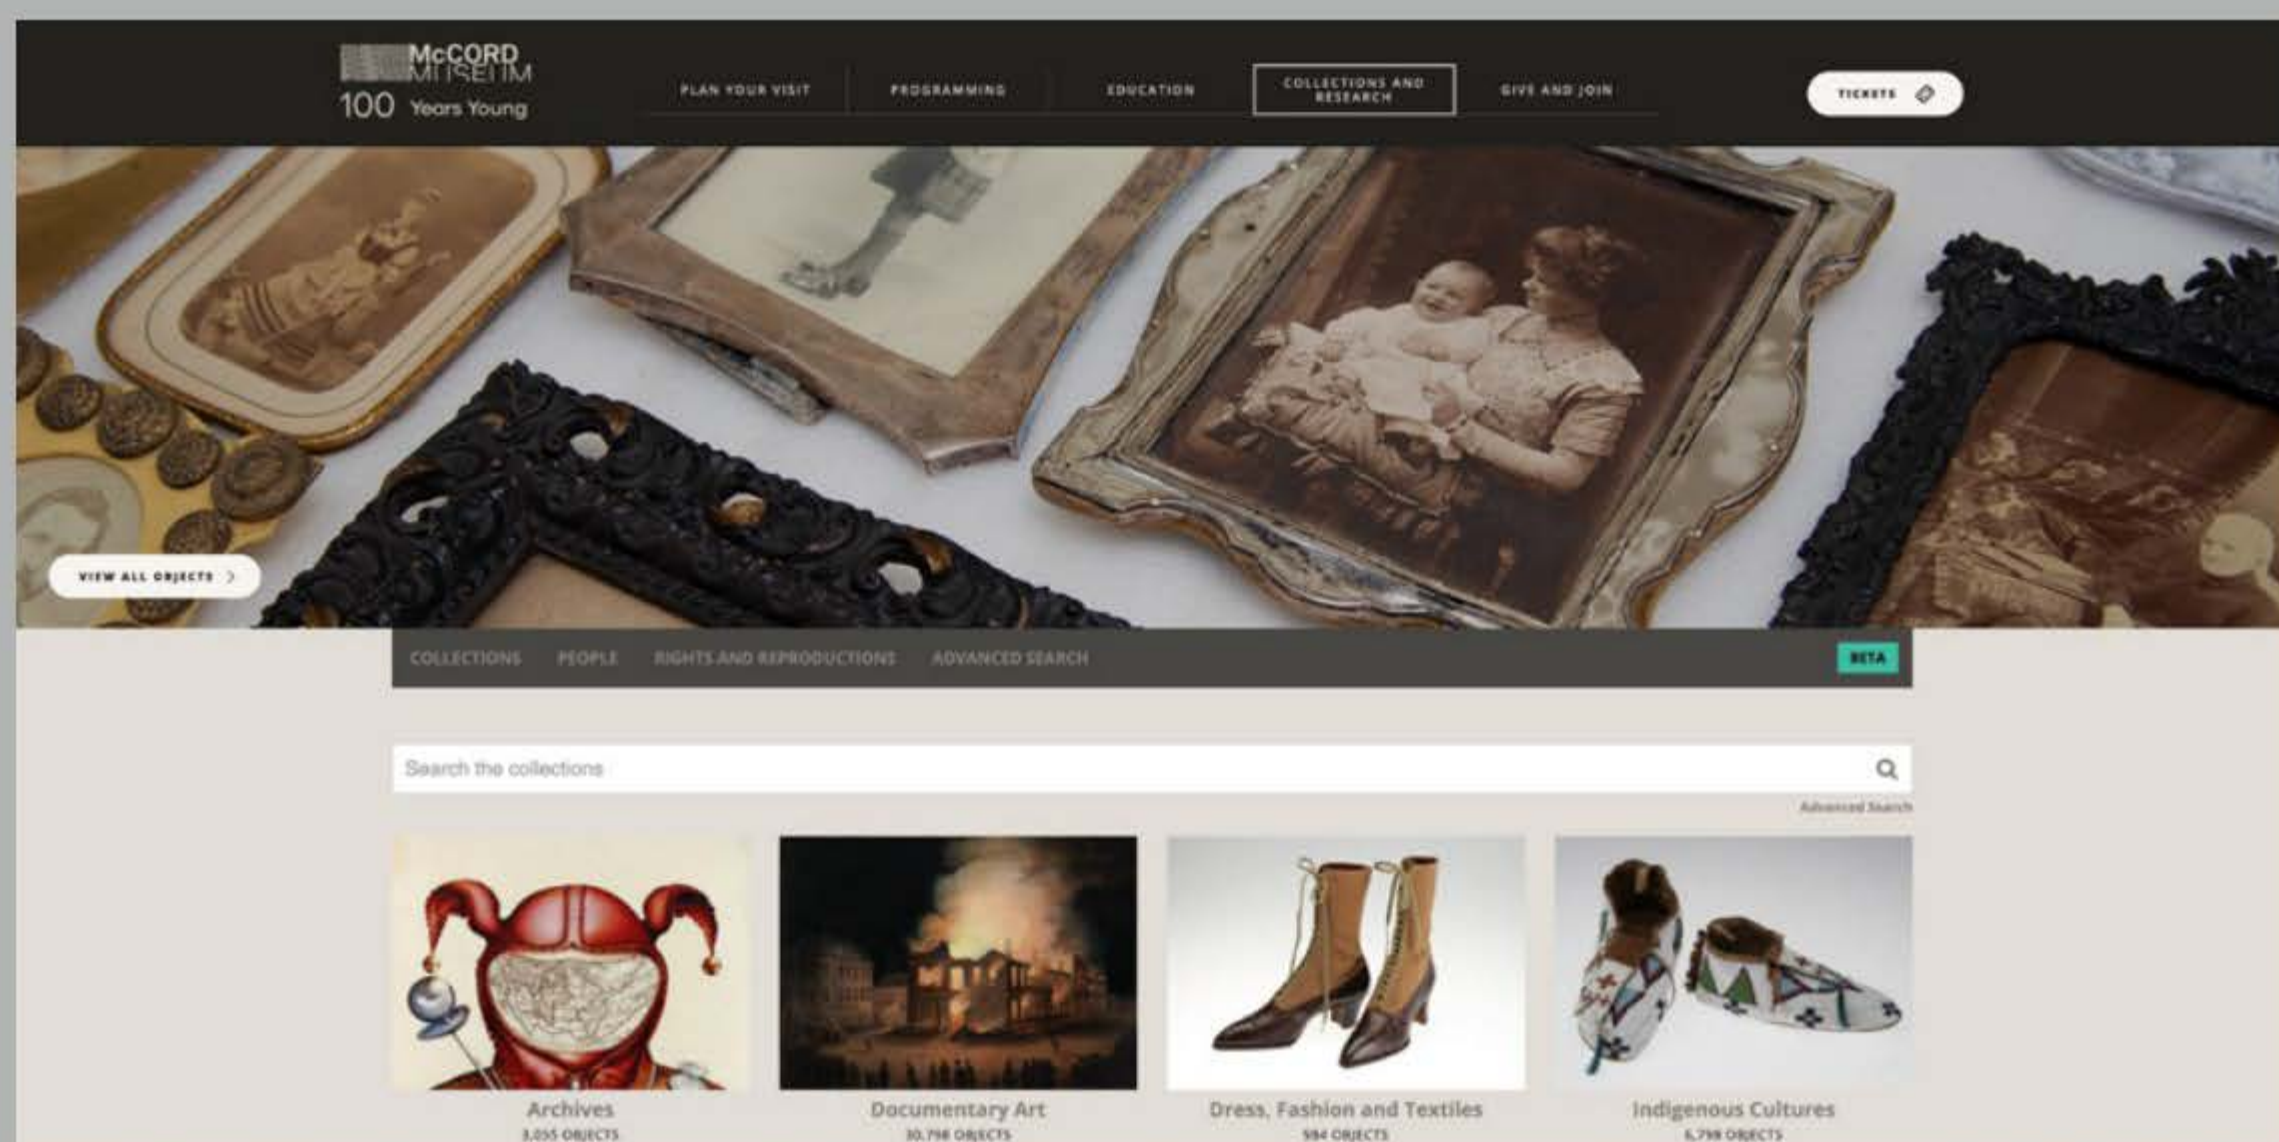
McCORD MUSEUM
100 Years Young

PLAN YOUR VISIT
PROGRAMMING
EDUCATION
COLLECTIONS AND RESEARCH
GIVE AND JOIN
TICKETS

VIEW ALL OBJECTS

COLLECTIONS
PEOPLE
RIGHTS AND REPRODUCTIONS
ADVANCED SEARCH
BETA

Search the collections

Advanced Search

Archives
3,055 OBJECTS

Documentary Art
30,798 OBJECTS

Dress, Fashion and Textiles
984 OBJECTS

Indigenous Cultures
6,798 OBJECTS